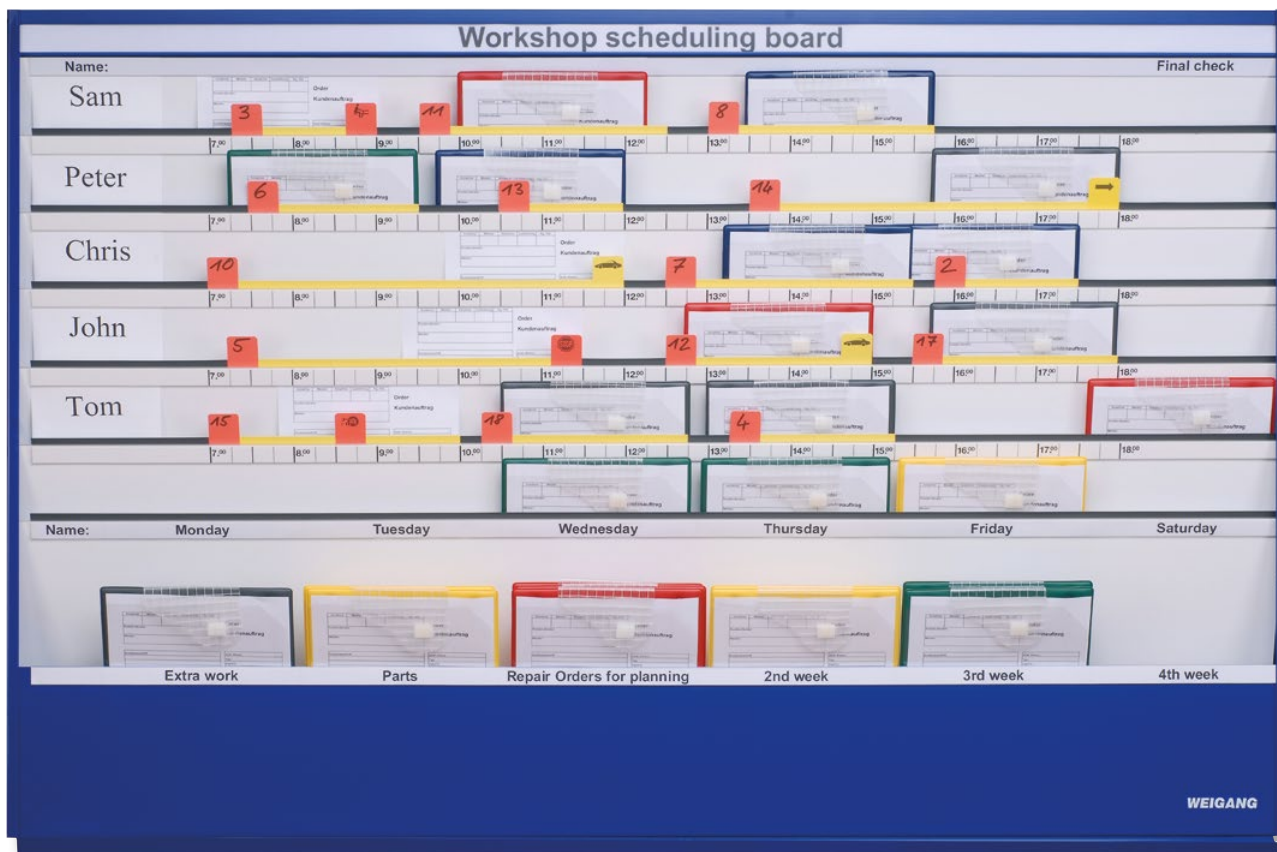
Workshop scheduling board

Name:

Final check

Sam

Order
Kundenauftrag

3

4

11

8

7.00 8.00 9.00 10.00 11.00 12.00 13.00 14.00 15.00 16.00 17.00 18.00

Peter

6

13

14

7.00 8.00 9.00 10.00 11.00 12.00 13.00 14.00 15.00 16.00 17.00 18.00

Chris

Order
Kundenauftrag

10

7

2

7.00 8.00 9.00 10.00 11.00 12.00 13.00 14.00 15.00 16.00 17.00 18.00

John

Order
Kundenauftrag

5

12

17

7.00 8.00 9.00 10.00 11.00 12.00 13.00 14.00 15.00 16.00 17.00 18.00

Tom

Order
Kundenauftrag

15

10

18

4

7.00 8.00 9.00 10.00 11.00 12.00 13.00 14.00 15.00 16.00 17.00 18.00

Name: Monday Tuesday Wednesday Thursday Friday Saturday

Extra work Parts Repair Orders for planning 2nd week 3rd week 4th week

WEIGANG